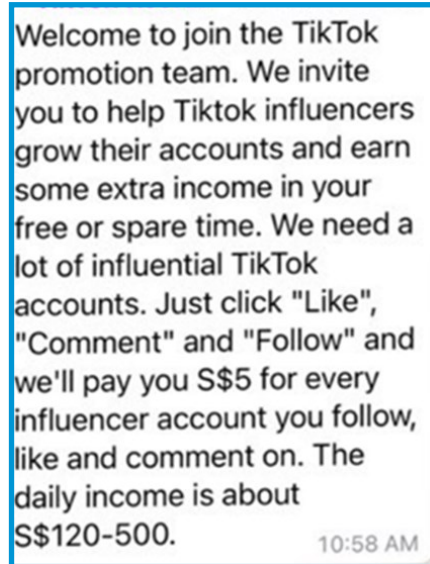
Welcome to join the TikTok promotion team. We invite you to help Tiktok influencers grow their accounts and earn some extra income in your free or spare time. We need a lot of influential TikTok accounts. Just click "Like", "Comment" and "Follow" and we'll pay you S$5 for every influencer account you follow, like and comment on. The daily income is about S$120-500.

10:58 AM